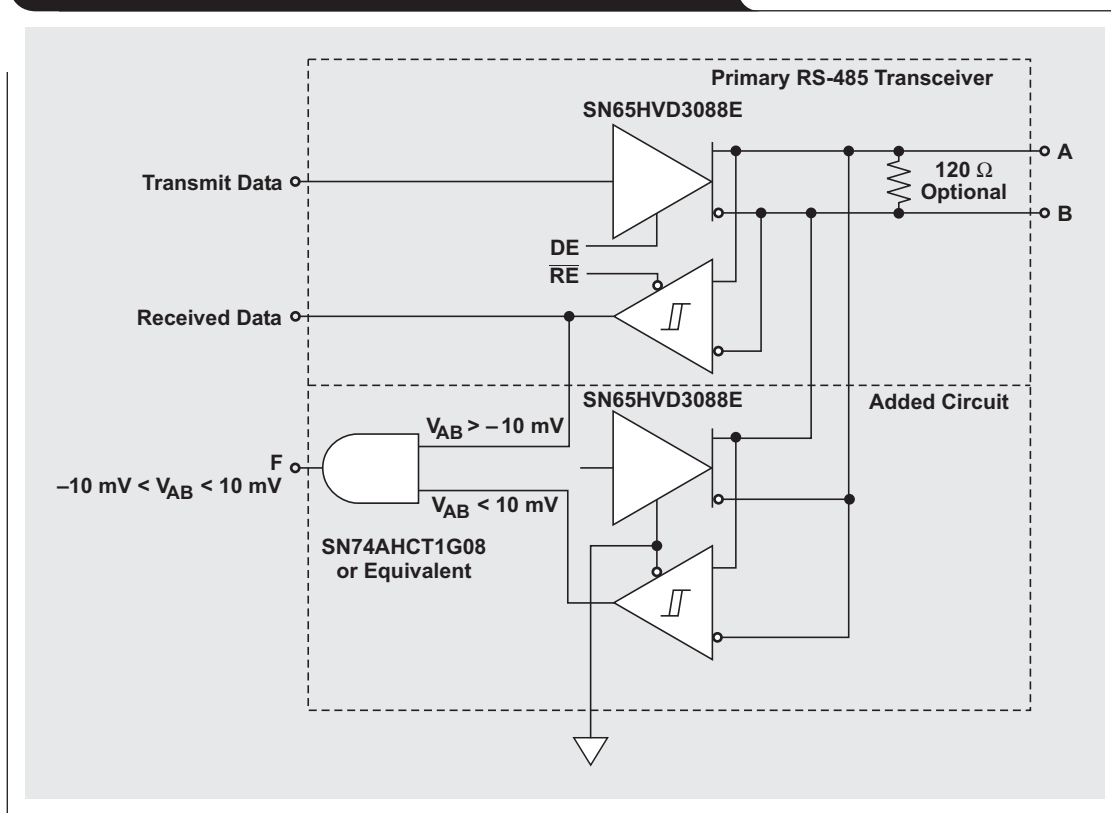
Primary RS-485 Transceiver

SN65HVD3088E

Transmit Data

120 Ω
Optional

A

B

DE

$\overline{RE}$

Received Data

SN65HVD3088E

Added Circuit

$V_{AB}$ > –10 mV

F
–10 mV < $V_{AB}$ < 10 mV

$V_{AB}$ < 10 mV

SN74AHCT1G08
or Equivalent